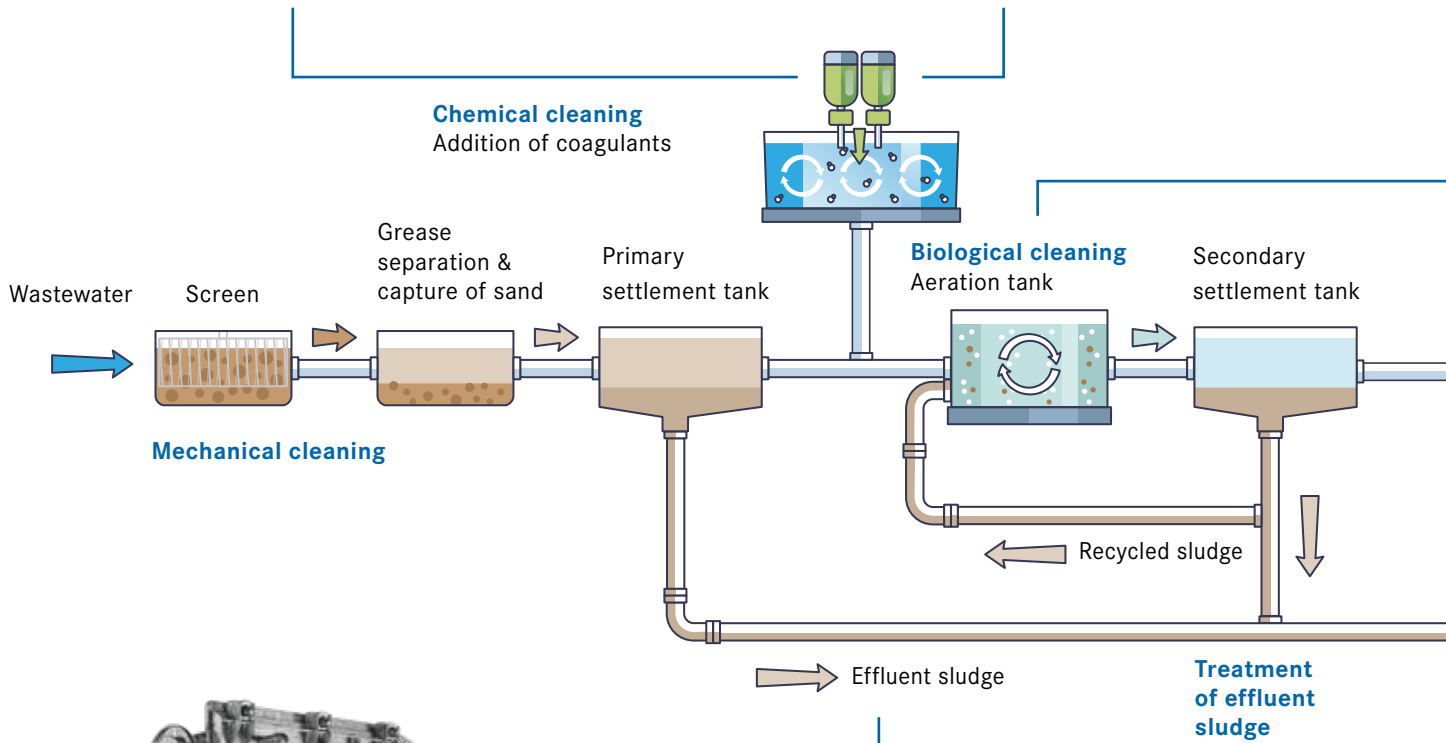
Chemical cleaning
Addition of coagulants

Wastewater

Screen

Grease separation & capture of sand

Primary settlement tank

Biological cleaning
Aeration tank

Secondary settlement tank

Mechanical cleaning

Recycled sludge

Effluent sludge

Treatment of effluent sludge